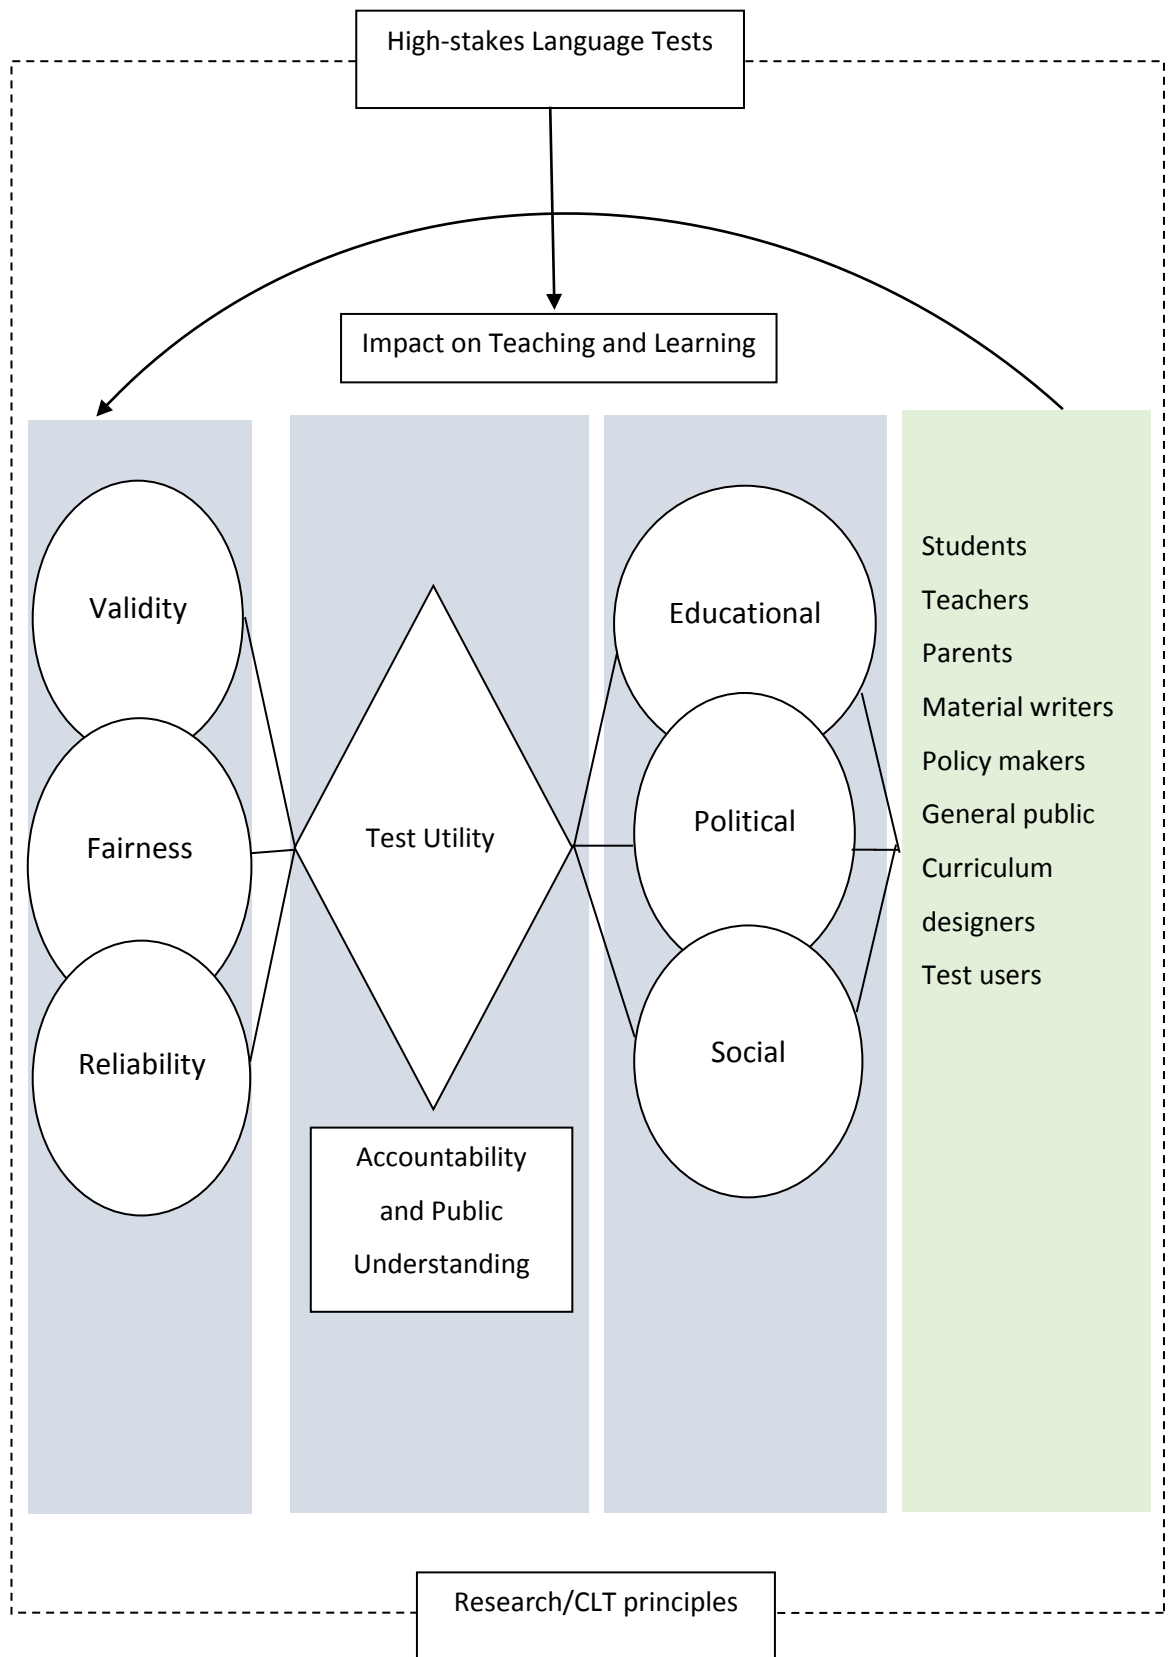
High-stakes Language Tests

Impact on Teaching and Learning

Validity

Fairness

Reliability

Test Utility

Accountability and Public Understanding

Educational

Political

Social

Students
Teachers
Parents
Material writers
Policy makers
General public
Curriculum designers
Test users

Research/CLT principles